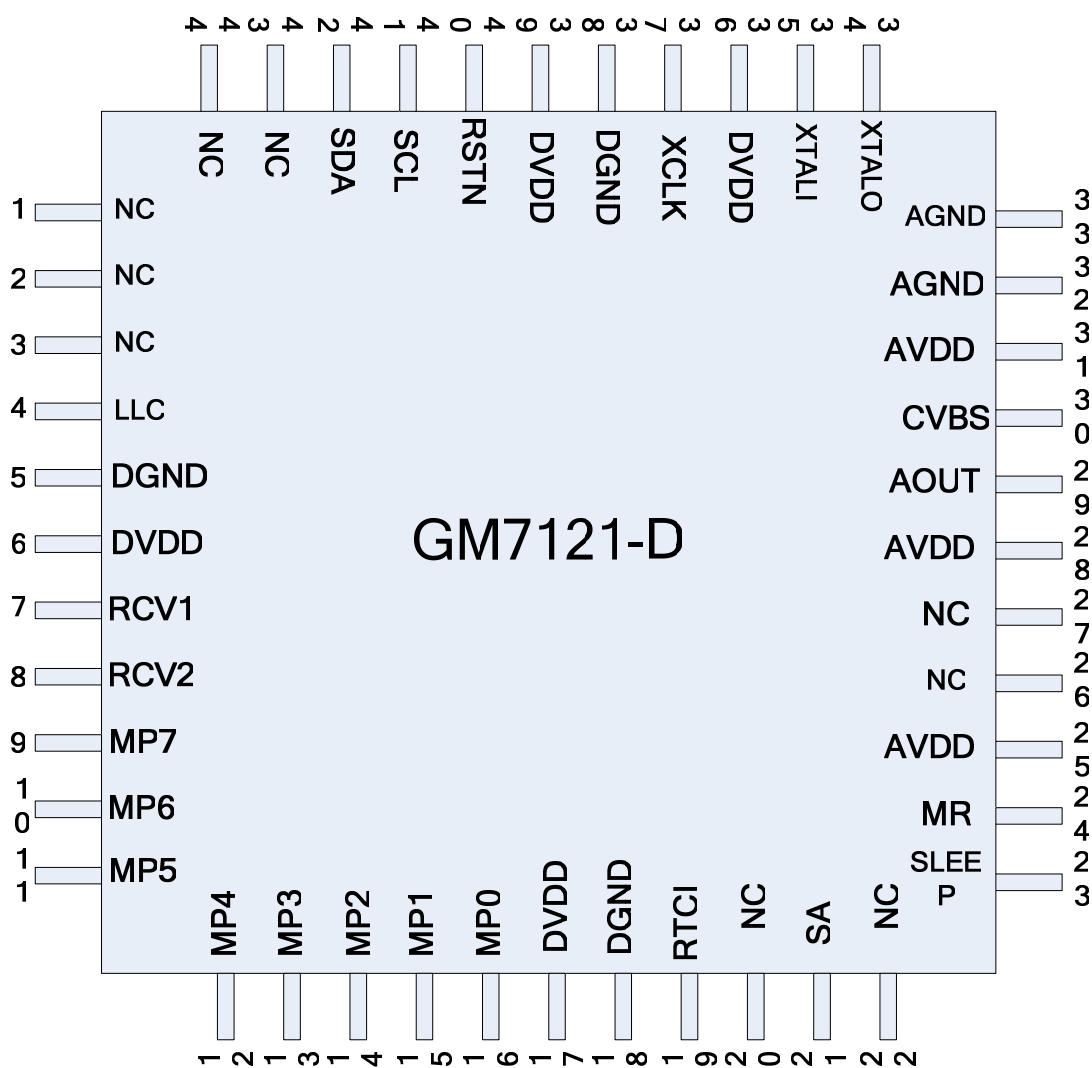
44 43 42 41 40 39 38 37 36 35 34

NC NC SDA SCL RSTN DVDD DGND XCLK DVDD XTALI XTALO

1 NC
2 NC
3 NC
4 LLC
5 DGND
6 DVDD
7 RCV1
8 RCV2
9 MP7
10 MP6
11 MP5

AGND 33
AGND 32
AVDD 31
CVBS 30
AOUT 29
AVDD 28
NC 27
NC 26
AVDD 25
MR 24
SLEEP 23

GM7121-D

MP4 MP3 MP2 MP1 MP0 DVDD DGND RTCI NC SA NC

12 13 14 15 16 17 18 19 20 21 22